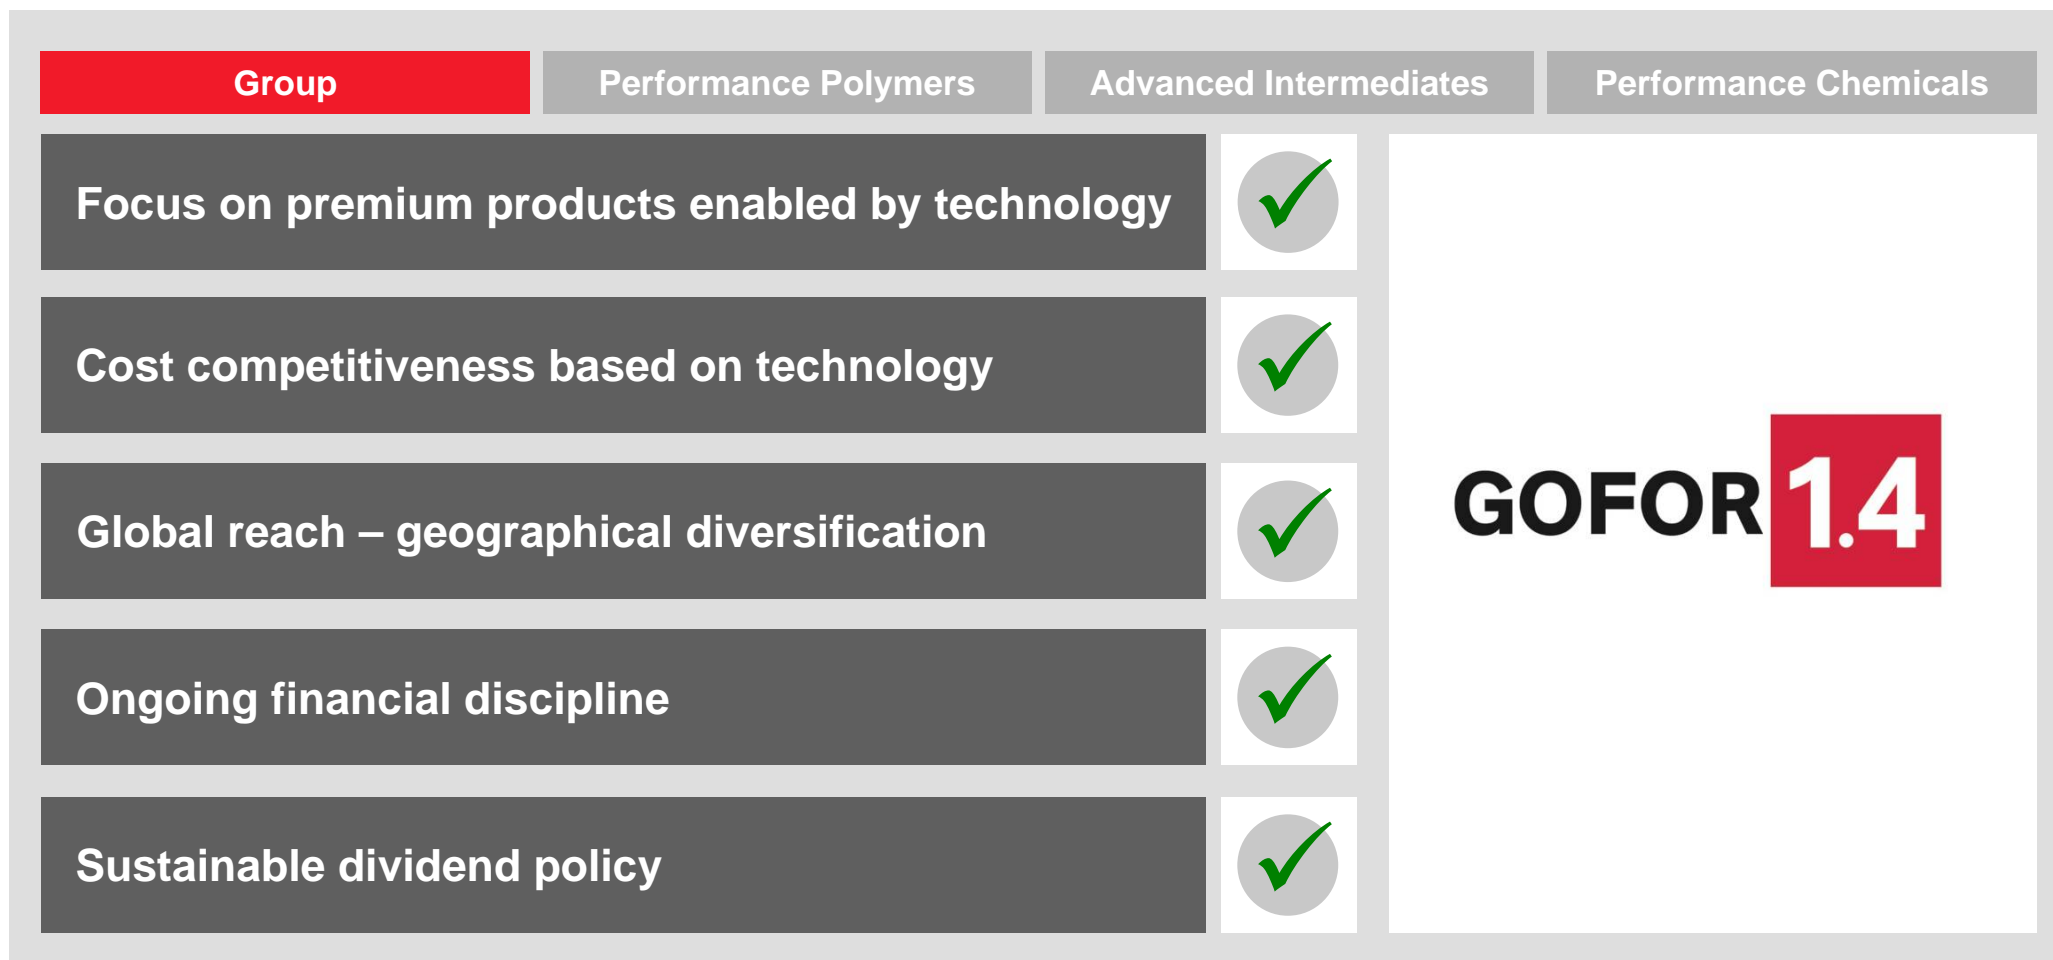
Group | Performance Polymers | Advanced Intermediates | Performance Chemicals

Focus on premium products enabled by technology

Cost competitiveness based on technology

Global reach – geographical diversification

Ongoing financial discipline

Sustainable dividend policy

GOFOR 1.4